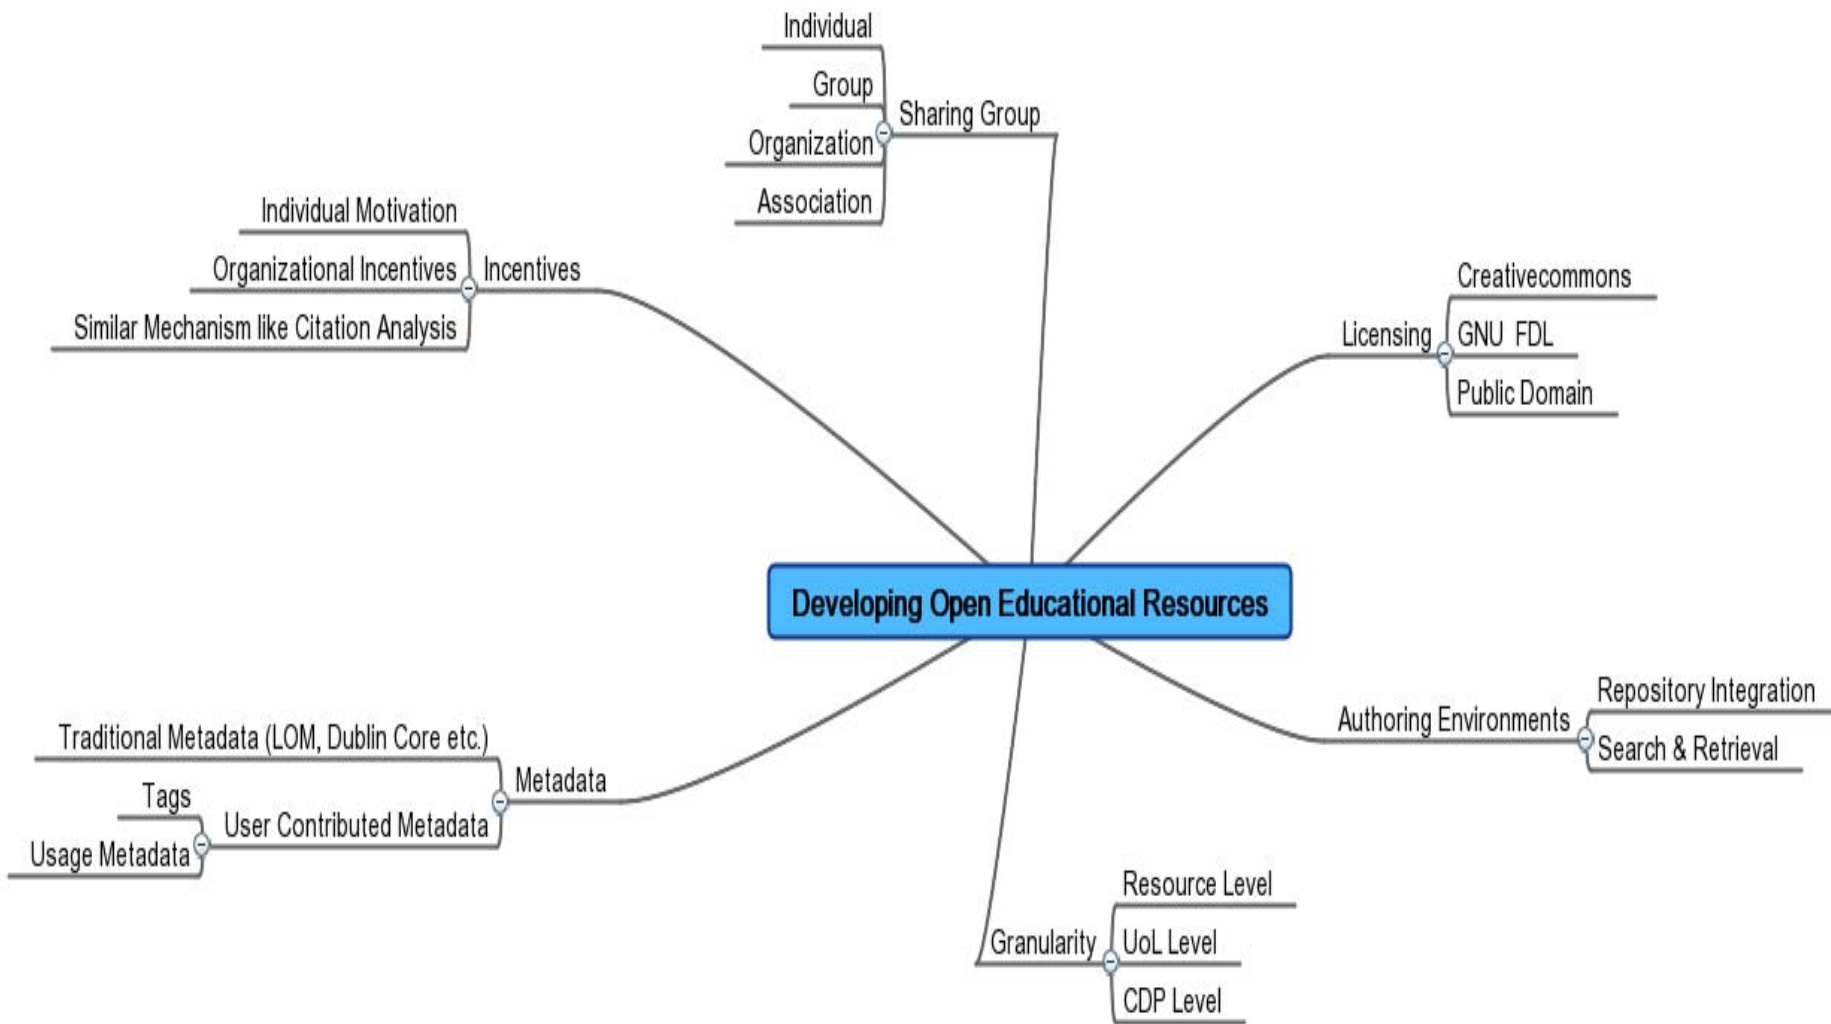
Developing Open Educational Resources

Sharing Group
Individual
Group
Organization
Association

Incentives
Individual Motivation
Organizational Incentives
Similar Mechanism like Citation Analysis

Licensing
Creativecommons
GNU FDL
Public Domain

Authoring Environments
Repository Integration
Search & Retrieval

Granularity
Resource Level
UoL Level
CDP Level

Metadata
Traditional Metadata (LOM, Dublin Core etc.)
User Contributed Metadata
Tags
Usage Metadata